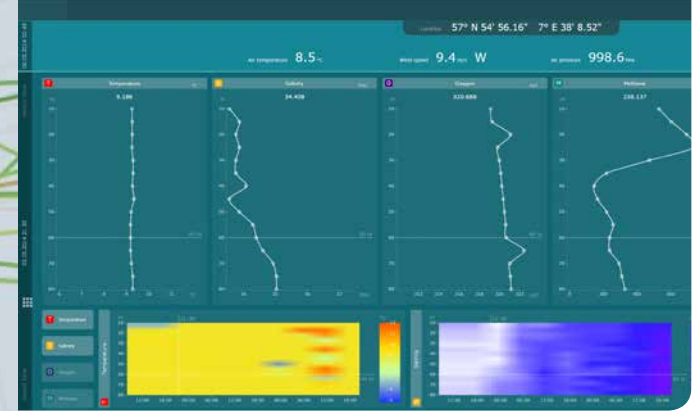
Location 57° N 54' 56.16" 7° E 38' 8.52"

Air temperature 8.5 °C

Wind speed 9.4 m/s W

Air pressure 998.6 hPa

T Temperature

9.186

S Salinity

34.938

O Oxygen

320.688

M Methane

238.137

T Temperature

S Salinity

O Oxygen

M Methane